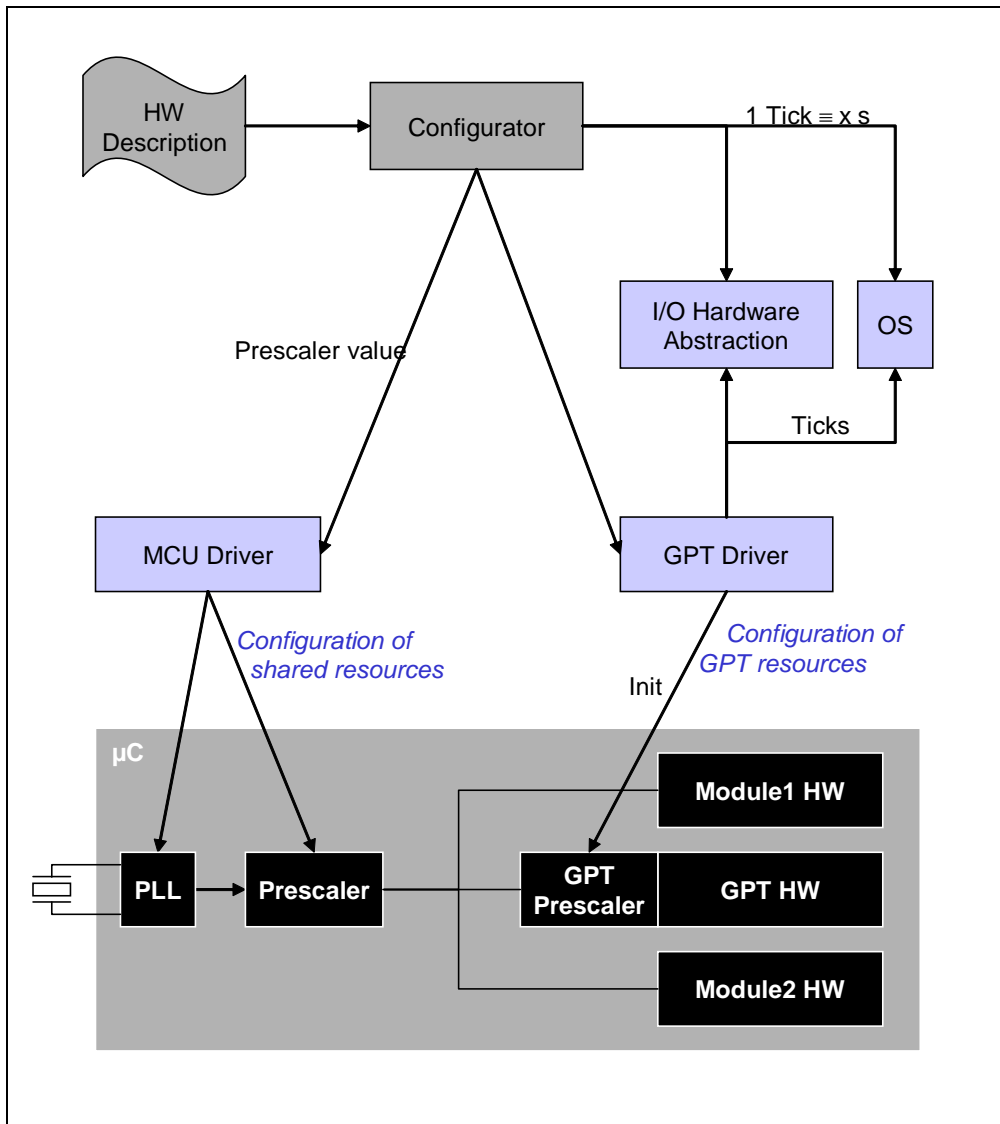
HW Description

Configurator

1 Tick ≡ x s

I/O Hardware Abstraction

OS

Prescaler value

Ticks

MCU Driver

GPT Driver

Configuration of shared resources

Configuration of GPT resources

Init

µC

Module1 HW

PLL

Prescaler

GPT Prescaler

GPT HW

Module2 HW